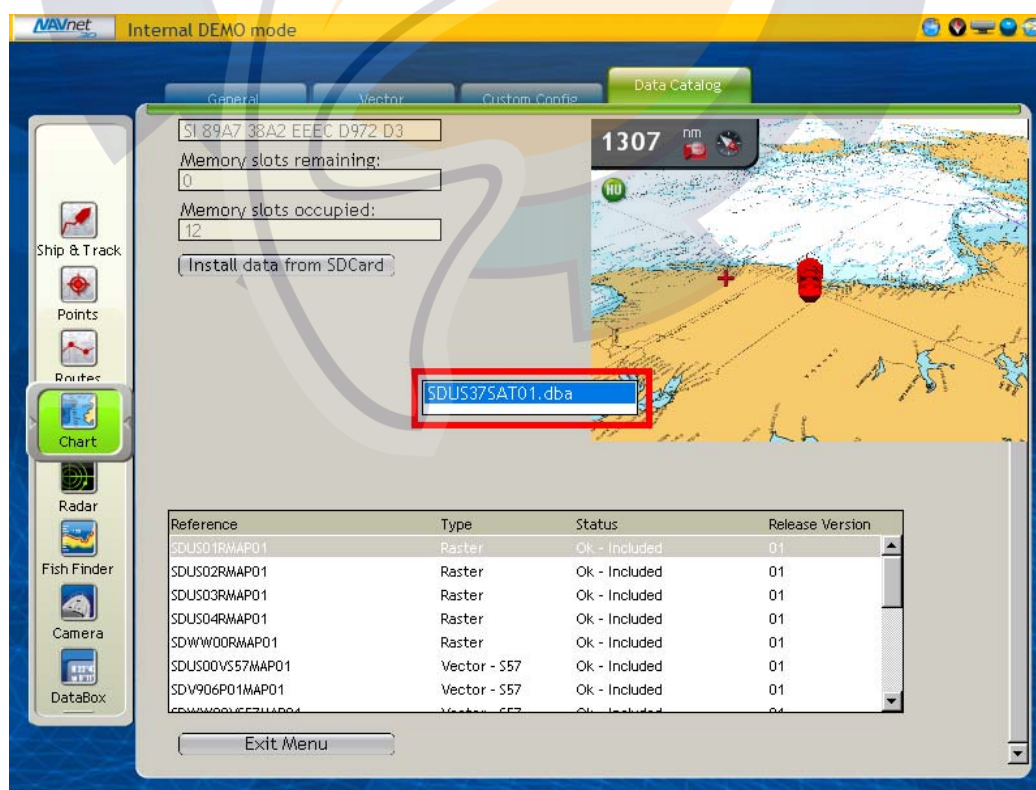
NAVnet 3D

Internal DEMO mode

General

Vector

Custom Config

Data Catalog

SI 89A7 38A2 EEEC D972 D3

Memory slots remaining:

0

Memory slots occupied:

12

Install data from SDCard

1307 nm

HU

SDUS37SAT01.dba

Ship & Track

Points

Routes

Chart

Radar

Fish Finder

Camera

DataBox

| Reference | Type | Status | Release Version |
|---|---|---|---|
| SDUS01RMAP01 | Raster | Ok - Included | 01 |
| SDUS02RMAP01 | Raster | Ok - Included | 01 |
| SDUS03RMAP01 | Raster | Ok - Included | 01 |
| SDUS04RMAP01 | Raster | Ok - Included | 01 |
| SDWW00RMAP01 | Raster | Ok - Included | 01 |
| SDUS00VS57MAP01 | Vector - S57 | Ok - Included | 01 |
| SDV906P01MAP01 | Vector - S57 | Ok - Included | 01 |
| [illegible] | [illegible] | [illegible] | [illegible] |

Exit Menu